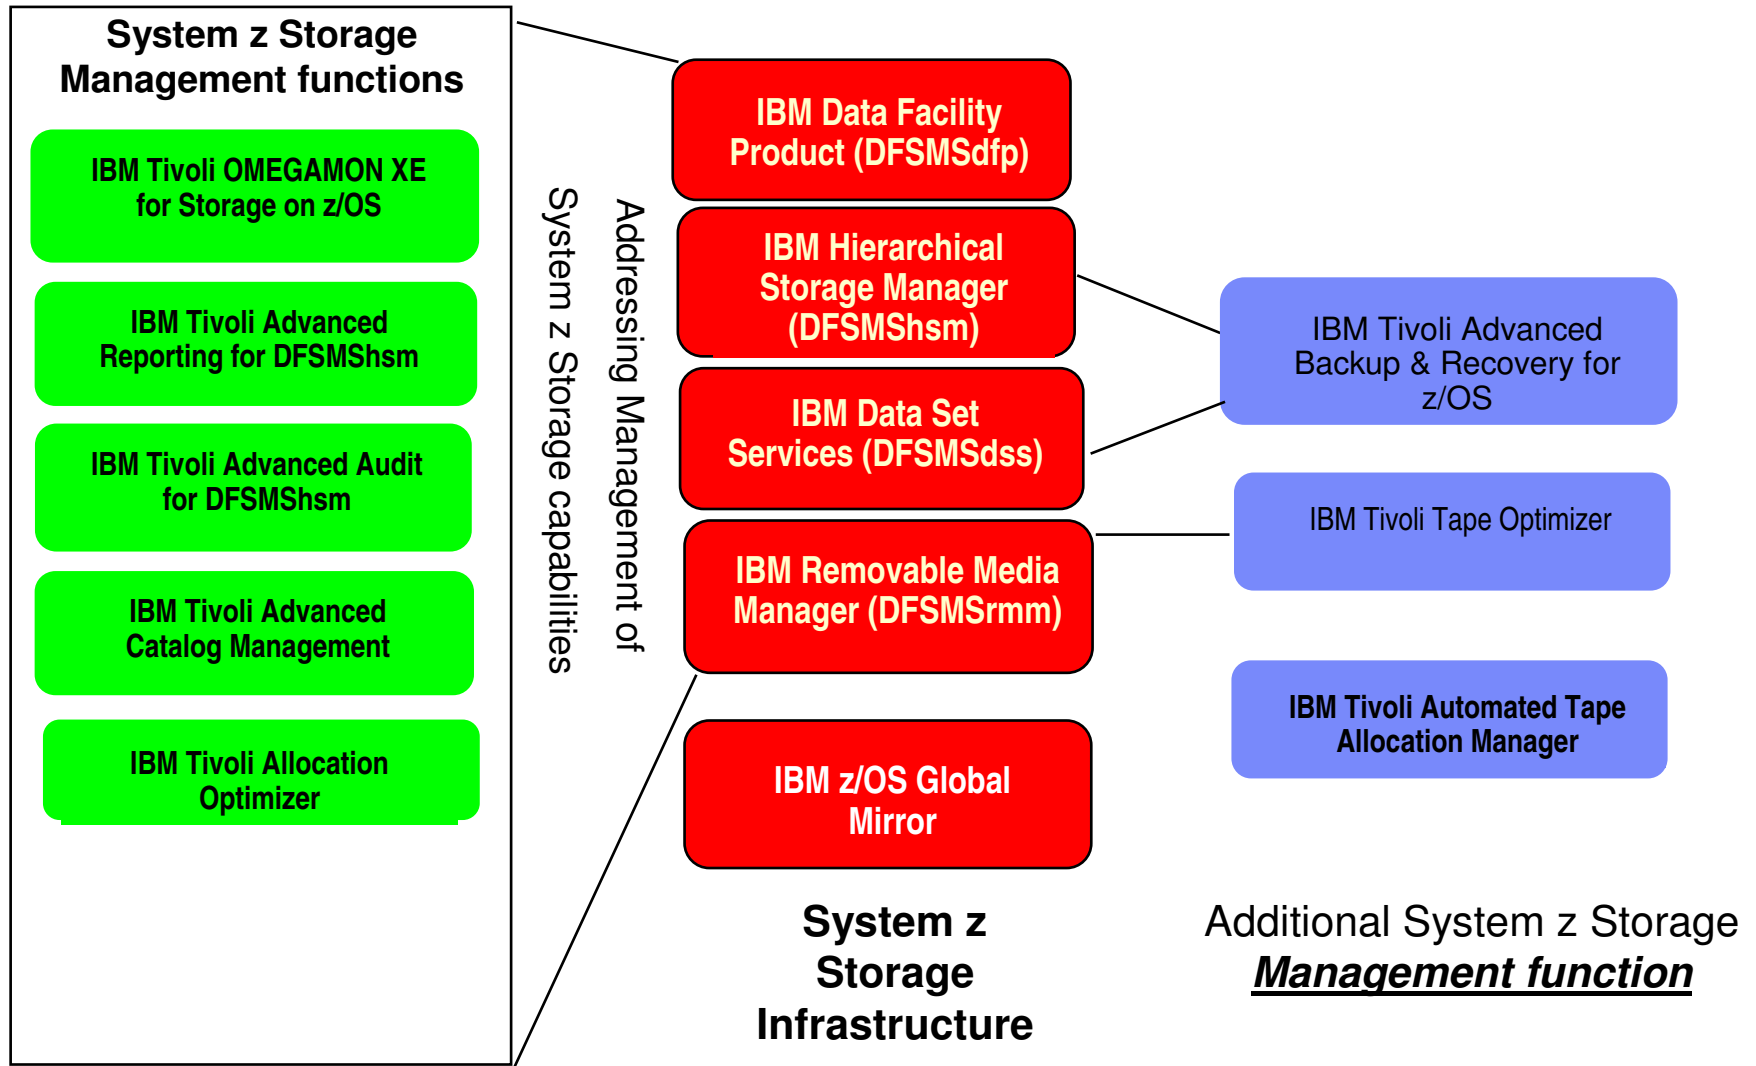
System z Storage Management functions

IBM Tivoli OMEGAMON XE for Storage on z/OS

IBM Tivoli Advanced Reporting for DFSMShsm

IBM Tivoli Advanced Audit for DFSMShsm

IBM Tivoli Advanced Catalog Management

IBM Tivoli Allocation Optimizer

Addressing Management of System z Storage capabilities

IBM Data Facility Product (DFSMSdfp)

IBM Hierarchical Storage Manager (DFSMShsm)

IBM Data Set Services (DFSMSdss)

IBM Removable Media Manager (DFSMSrmm)

IBM z/OS Global Mirror

System z Storage Infrastructure

IBM Tivoli Advanced Backup & Recovery for z/OS

IBM Tivoli Tape Optimizer

IBM Tivoli Automated Tape Allocation Manager

Additional System z Storage Management function